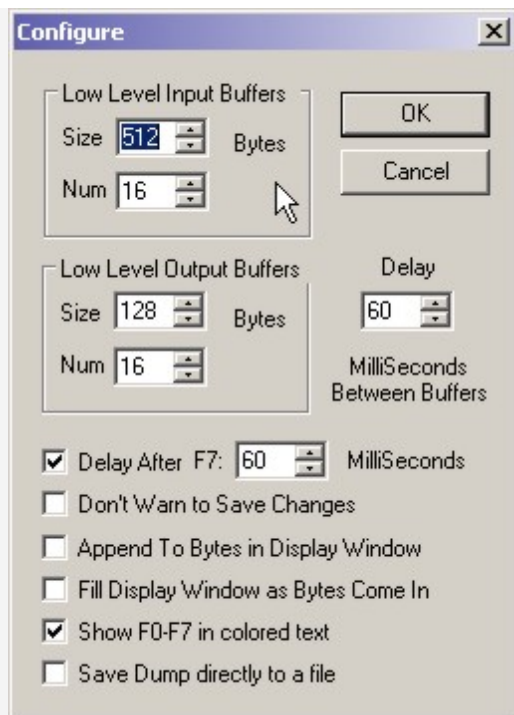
Configure

Low Level Input Buffers
Size 512 Bytes
Num 16

OK
Cancel

Low Level Output Buffers
Size 128 Bytes
Num 16

Delay
60
MilliSeconds Between Buffers

Delay After F7: 60 MilliSeconds
Don't Warn to Save Changes
Append To Bytes in Display Window
Fill Display Window as Bytes Come In
Show F0-F7 in colored text
Save Dump directly to a file